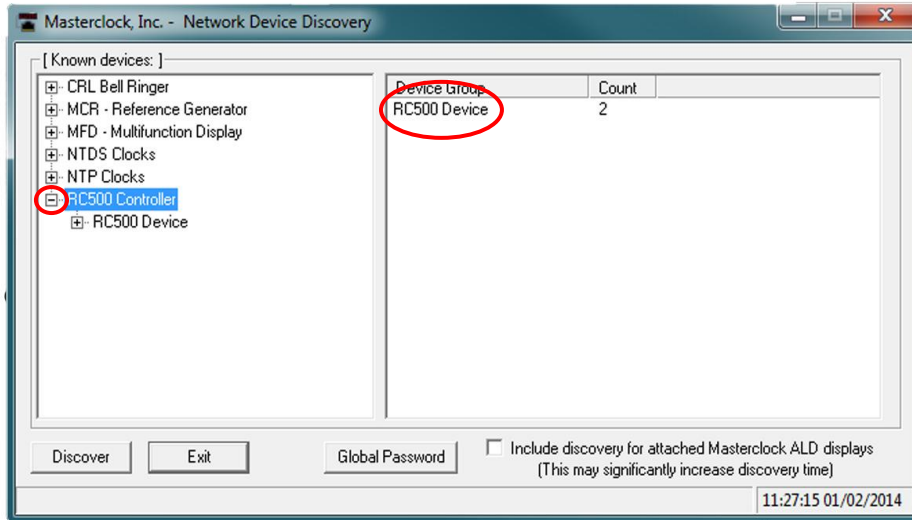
Masterclock, Inc. - Network Device Discovery

[ Known devices: ]

CRL Bell Ringer
MCR - Reference Generator
MFD - Multifunction Display
NTDS Clocks
NTP Clocks
RC500 Controller
RC500 Device

| Device Group | Count |
|---|---|
| RC500 Device | 2 |

Discover

Exit

Global Password

Include discovery for attached Masterclock ALD displays (This may significantly increase discovery time)

11:27:15 01/02/2014